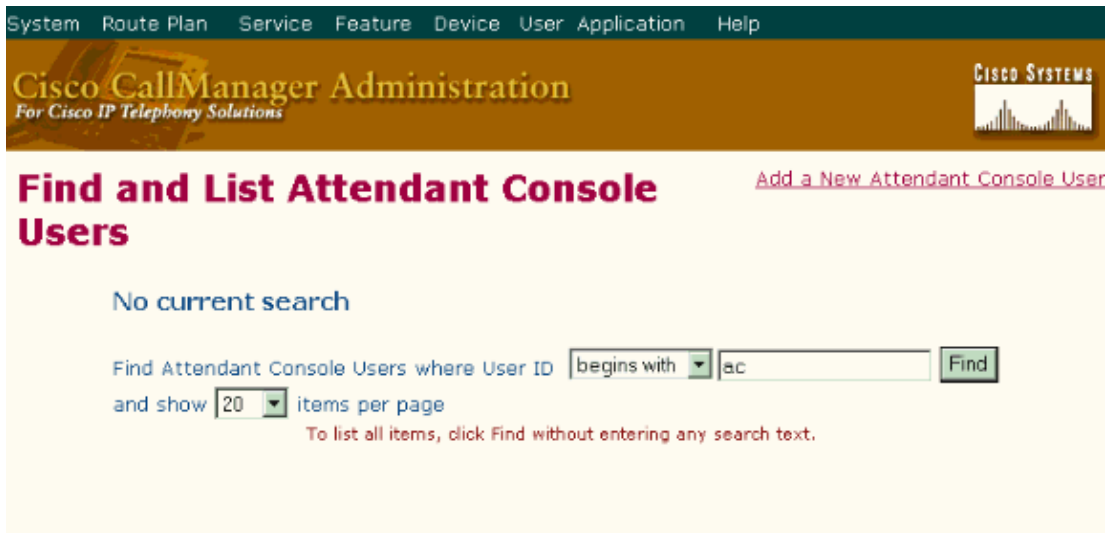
System Route Plan Service Feature Device User Application Help

Cisco CallManager Administration
For Cisco IP Telephony Solutions

Cisco Systems

Find and List Attendant Console Users

Add a New Attendant Console User

No current search

Find Attendant Console Users where User ID begins with ac Find
and show 20 items per page
To list all items, click Find without entering any search text.